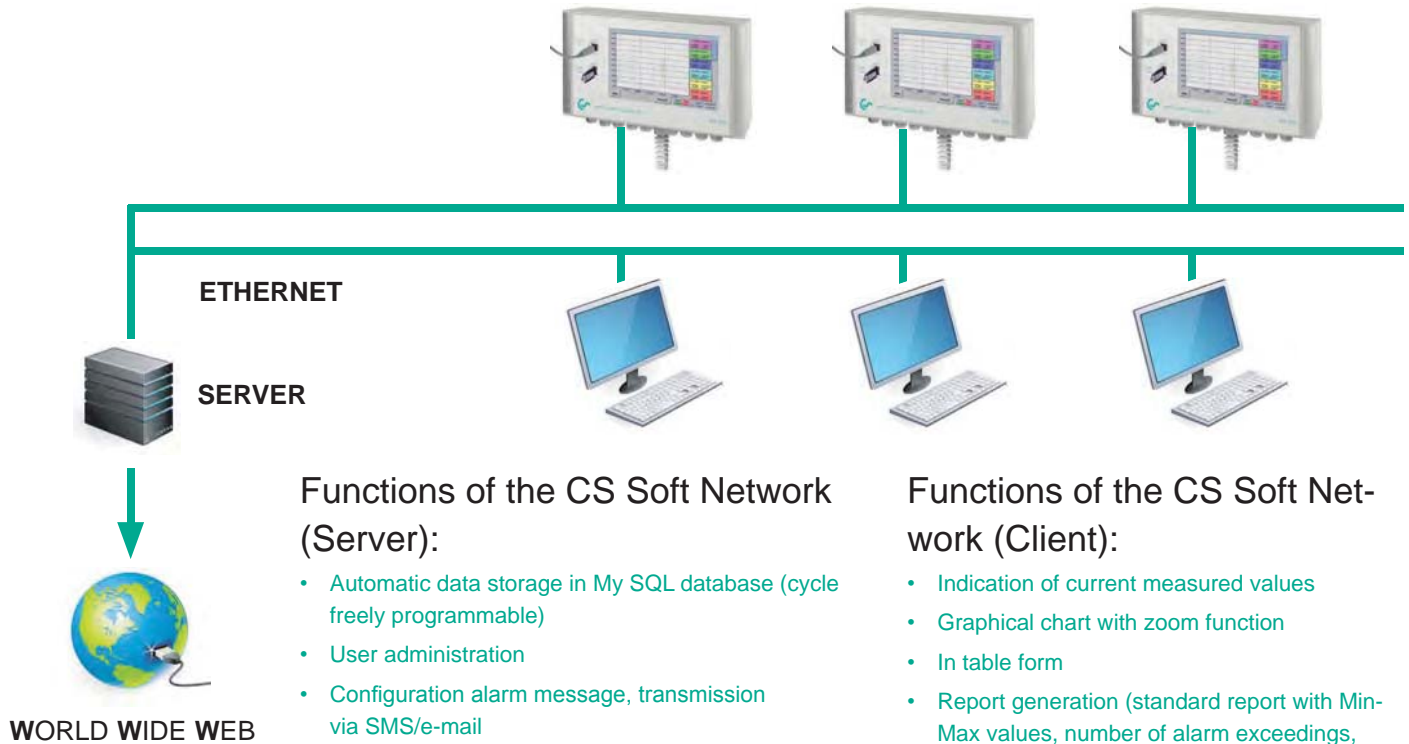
ETHERNET

SERVER

WORLD WIDE WEB

Functions of the CS Soft Network (Server):

- Automatic data storage in My SQL database (cycle freely programmable)
- User administration
- Configuration alarm message, transmission via SMS/e-mail

Functions of the CS Soft Network (Client):

- Indication of current measured values
- Graphical chart with zoom function
- In table form
- Report generation (standard report with Min-Max values, number of alarm exceedings,